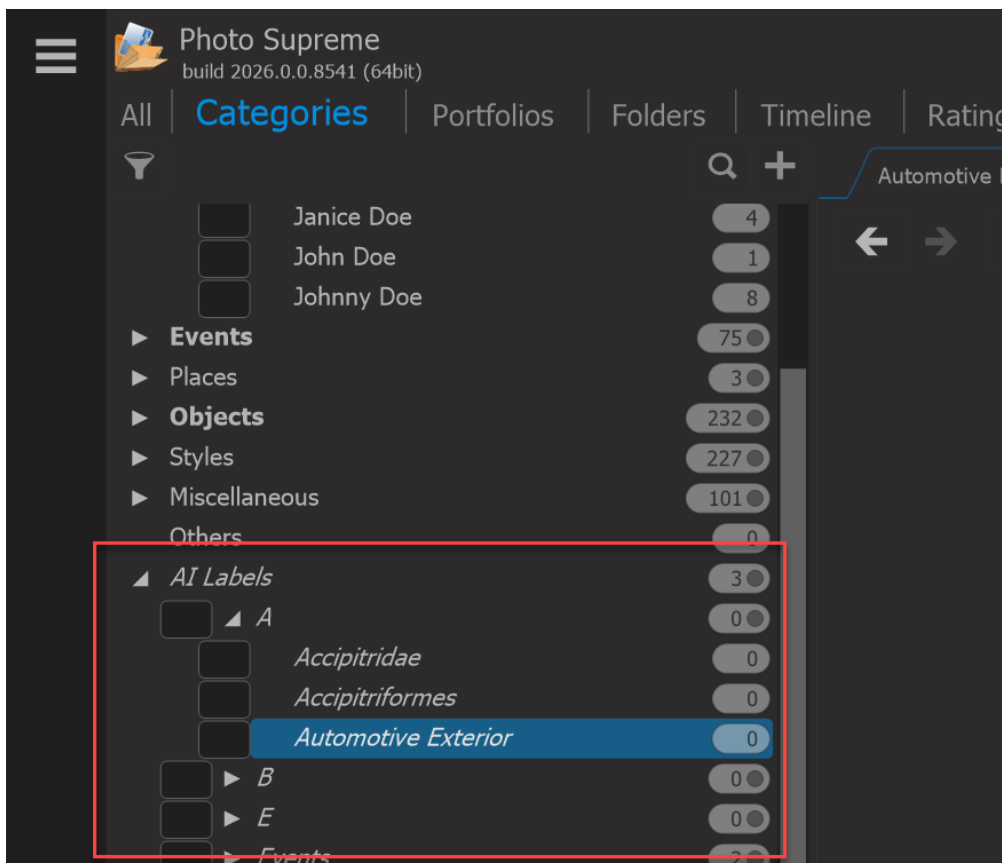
Photo Supreme
build 2026.0.0.8541 (64bit)

All | Categories | Portfolios | Folders | Timeline | Rating

Automotive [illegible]

Janice Doe 4
John Doe 1
Johnny Doe 8
▶ Events 75
▶ Places 3
▶ Objects 232
▶ Styles 227
▶ Miscellaneous 101
Others 0
◢ AI Labels 3
◢ A 0
Accipitridae 0
Accipitriformes 0
Automotive Exterior 0
▶ B 0
▶ E 0
▶ Events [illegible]